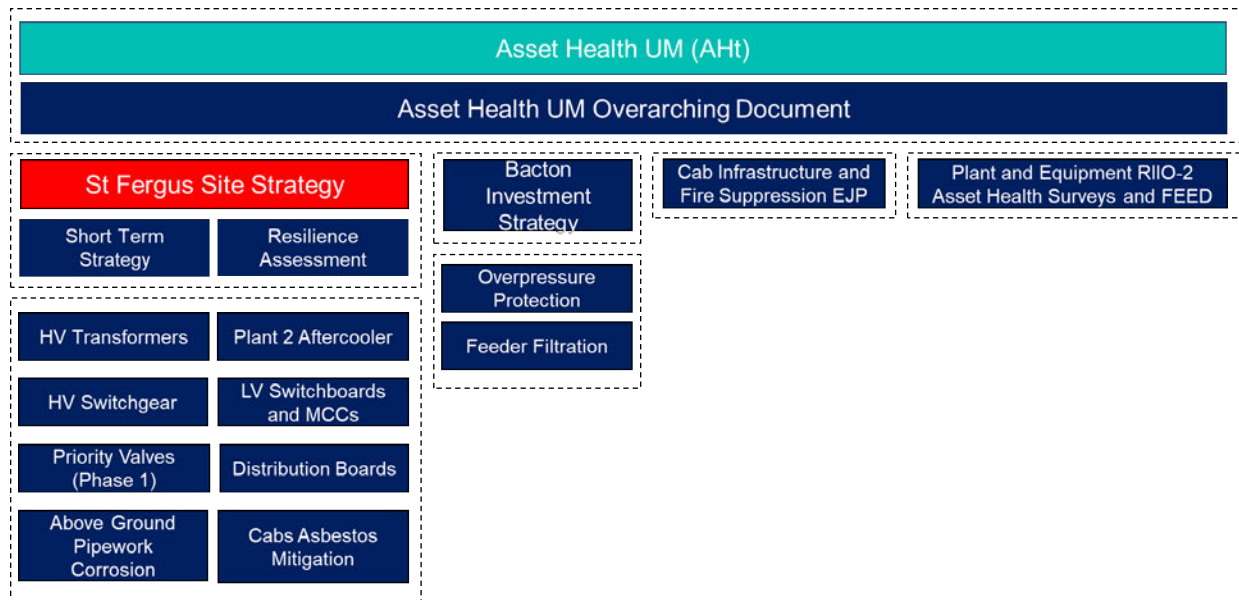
Asset Health UM (AHt)

Asset Health UM Overarching Document

St Fergus Site Strategy

Short Term Strategy

Resilience Assessment

HV Transformers

Plant 2 Aftercooler

HV Switchgear

LV Switchboards and MCCs

Priority Valves (Phase 1)

Distribution Boards

Above Ground Pipework Corrosion

Cabs Asbestos Mitigation

Bacton Investment Strategy

Overpressure Protection

Feeder Filtration

Cab Infrastructure and Fire Suppression EJP

Plant and Equipment RIIO-2 Asset Health Surveys and FEED